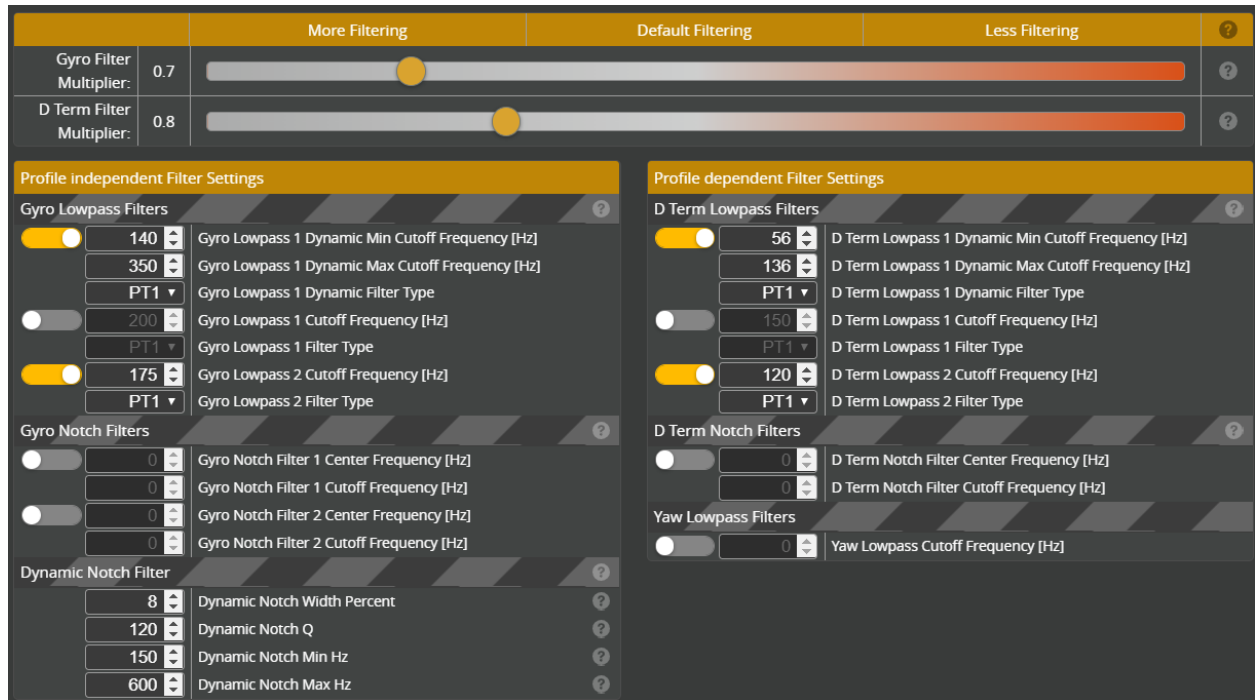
| | More Filtering | Default Filtering | Less Filtering | ? |
|---|---|---|---|---|
| Gyro Filter Multiplier: | 0.7 | | | ? |
| D Term Filter Multiplier: | 0.8 | | | ? |

Profile independent Filter Settings

Gyro Lowpass Filters ?

140 Gyro Lowpass 1 Dynamic Min Cutoff Frequency [Hz]
350 Gyro Lowpass 1 Dynamic Max Cutoff Frequency [Hz]
PT1 Gyro Lowpass 1 Dynamic Filter Type
200 Gyro Lowpass 1 Cutoff Frequency [Hz]
PT1 Gyro Lowpass 1 Filter Type
175 Gyro Lowpass 2 Cutoff Frequency [Hz]
PT1 Gyro Lowpass 2 Filter Type

Gyro Notch Filters ?

0 Gyro Notch Filter 1 Center Frequency [Hz]
0 Gyro Notch Filter 1 Cutoff Frequency [Hz]
0 Gyro Notch Filter 2 Center Frequency [Hz]
0 Gyro Notch Filter 2 Cutoff Frequency [Hz]

Dynamic Notch Filter ?

8 Dynamic Notch Width Percent ?
120 Dynamic Notch Q ?
150 Dynamic Notch Min Hz ?
600 Dynamic Notch Max Hz ?

Profile dependent Filter Settings

D Term Lowpass Filters ?

56 D Term Lowpass 1 Dynamic Min Cutoff Frequency [Hz]
136 D Term Lowpass 1 Dynamic Max Cutoff Frequency [Hz]
PT1 D Term Lowpass 1 Dynamic Filter Type
150 D Term Lowpass 1 Cutoff Frequency [Hz]
PT1 D Term Lowpass 1 Filter Type
120 D Term Lowpass 2 Cutoff Frequency [Hz]
PT1 D Term Lowpass 2 Filter Type

D Term Notch Filters ?

0 D Term Notch Filter Center Frequency [Hz]
0 D Term Notch Filter Cutoff Frequency [Hz]

Yaw Lowpass Filters

0 Yaw Lowpass Cutoff Frequency [Hz]